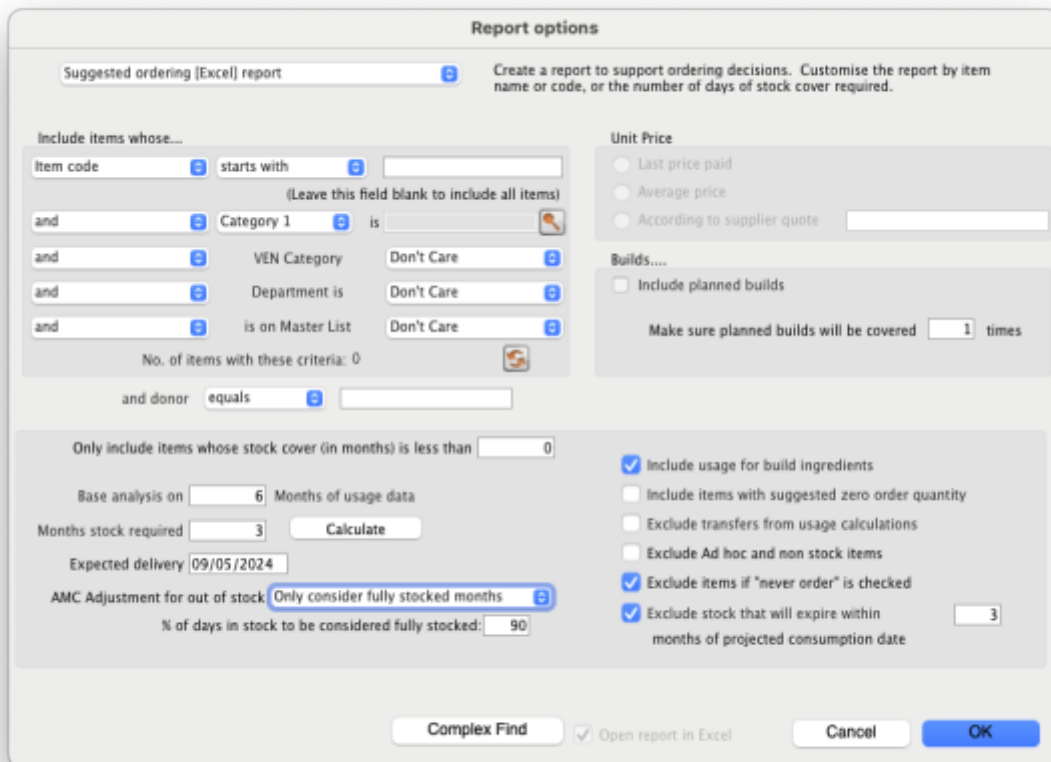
Report options

Suggested ordering [Excel] report

Create a report to support ordering decisions. Customise the report by item name or code, or the number of days of stock cover required.

Include items whose....

Item code | starts with

(Leave this field blank to include all items)

and | Category 1 | is

and | VEN Category | Don't Care

and | Department is | Don't Care

and | is on Master List | Don't Care

No. of items with these criteria: 0

and donor | equals

Unit Price

Last price paid

Average price

According to supplier quote

Builds....

Include planned builds

Make sure planned builds will be covered 1 times

Only include items whose stock cover (in months) is less than 0

Base analysis on 6 Months of usage data

Months stock required 3 Calculate

Expected delivery 09/05/2024

AMC Adjustment for out of stock Only consider fully stocked months

% of days in stock to be considered fully stocked: 90

Include usage for build ingredients

Include items with suggested zero order quantity

Exclude transfers from usage calculations

Exclude Ad hoc and non stock items

Exclude items if "never order" is checked

Exclude stock that will expire within 3 months of projected consumption date

Complex Find

Open report in Excel

Cancel

OK